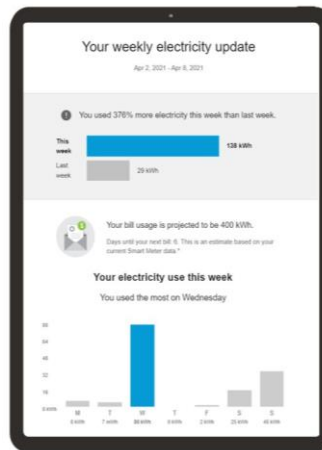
Your weekly electricity update

Apr 2, 2021 - Apr 8, 2021

You used 376% more electricity this week than last week.

This week 138 kWh

Last week 29 kWh

Your bill usage is projected to be 400 kWh.

Days until your next bill: 6. This is an estimate based on your current Smart Meter data.*

Your electricity use this week

You used the most on Wednesday

80

64

48

32

16

0 kWh

M 6 kWh

T 7 kWh

W 80 kWh

T 0 kWh

F 2 kWh

S 23 kWh

S 45 kWh